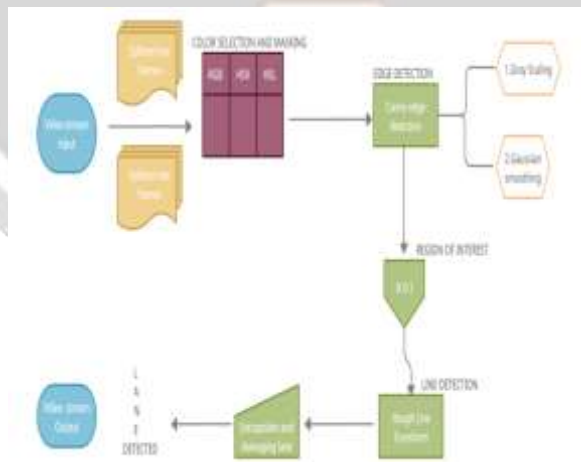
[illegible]

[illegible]

COLOR SELECTION AND MASKING

RGB

HSV

HSL

Video stream input

EDGE DETECTION

Canny edge detection

1.Gray Scaling

2.Gaussian smoothing

REGION OF INTEREST

R.O.I

LINE DETECTION

Hough Line Transform

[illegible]

L
A
N
E
DETECTED

Video stream Output